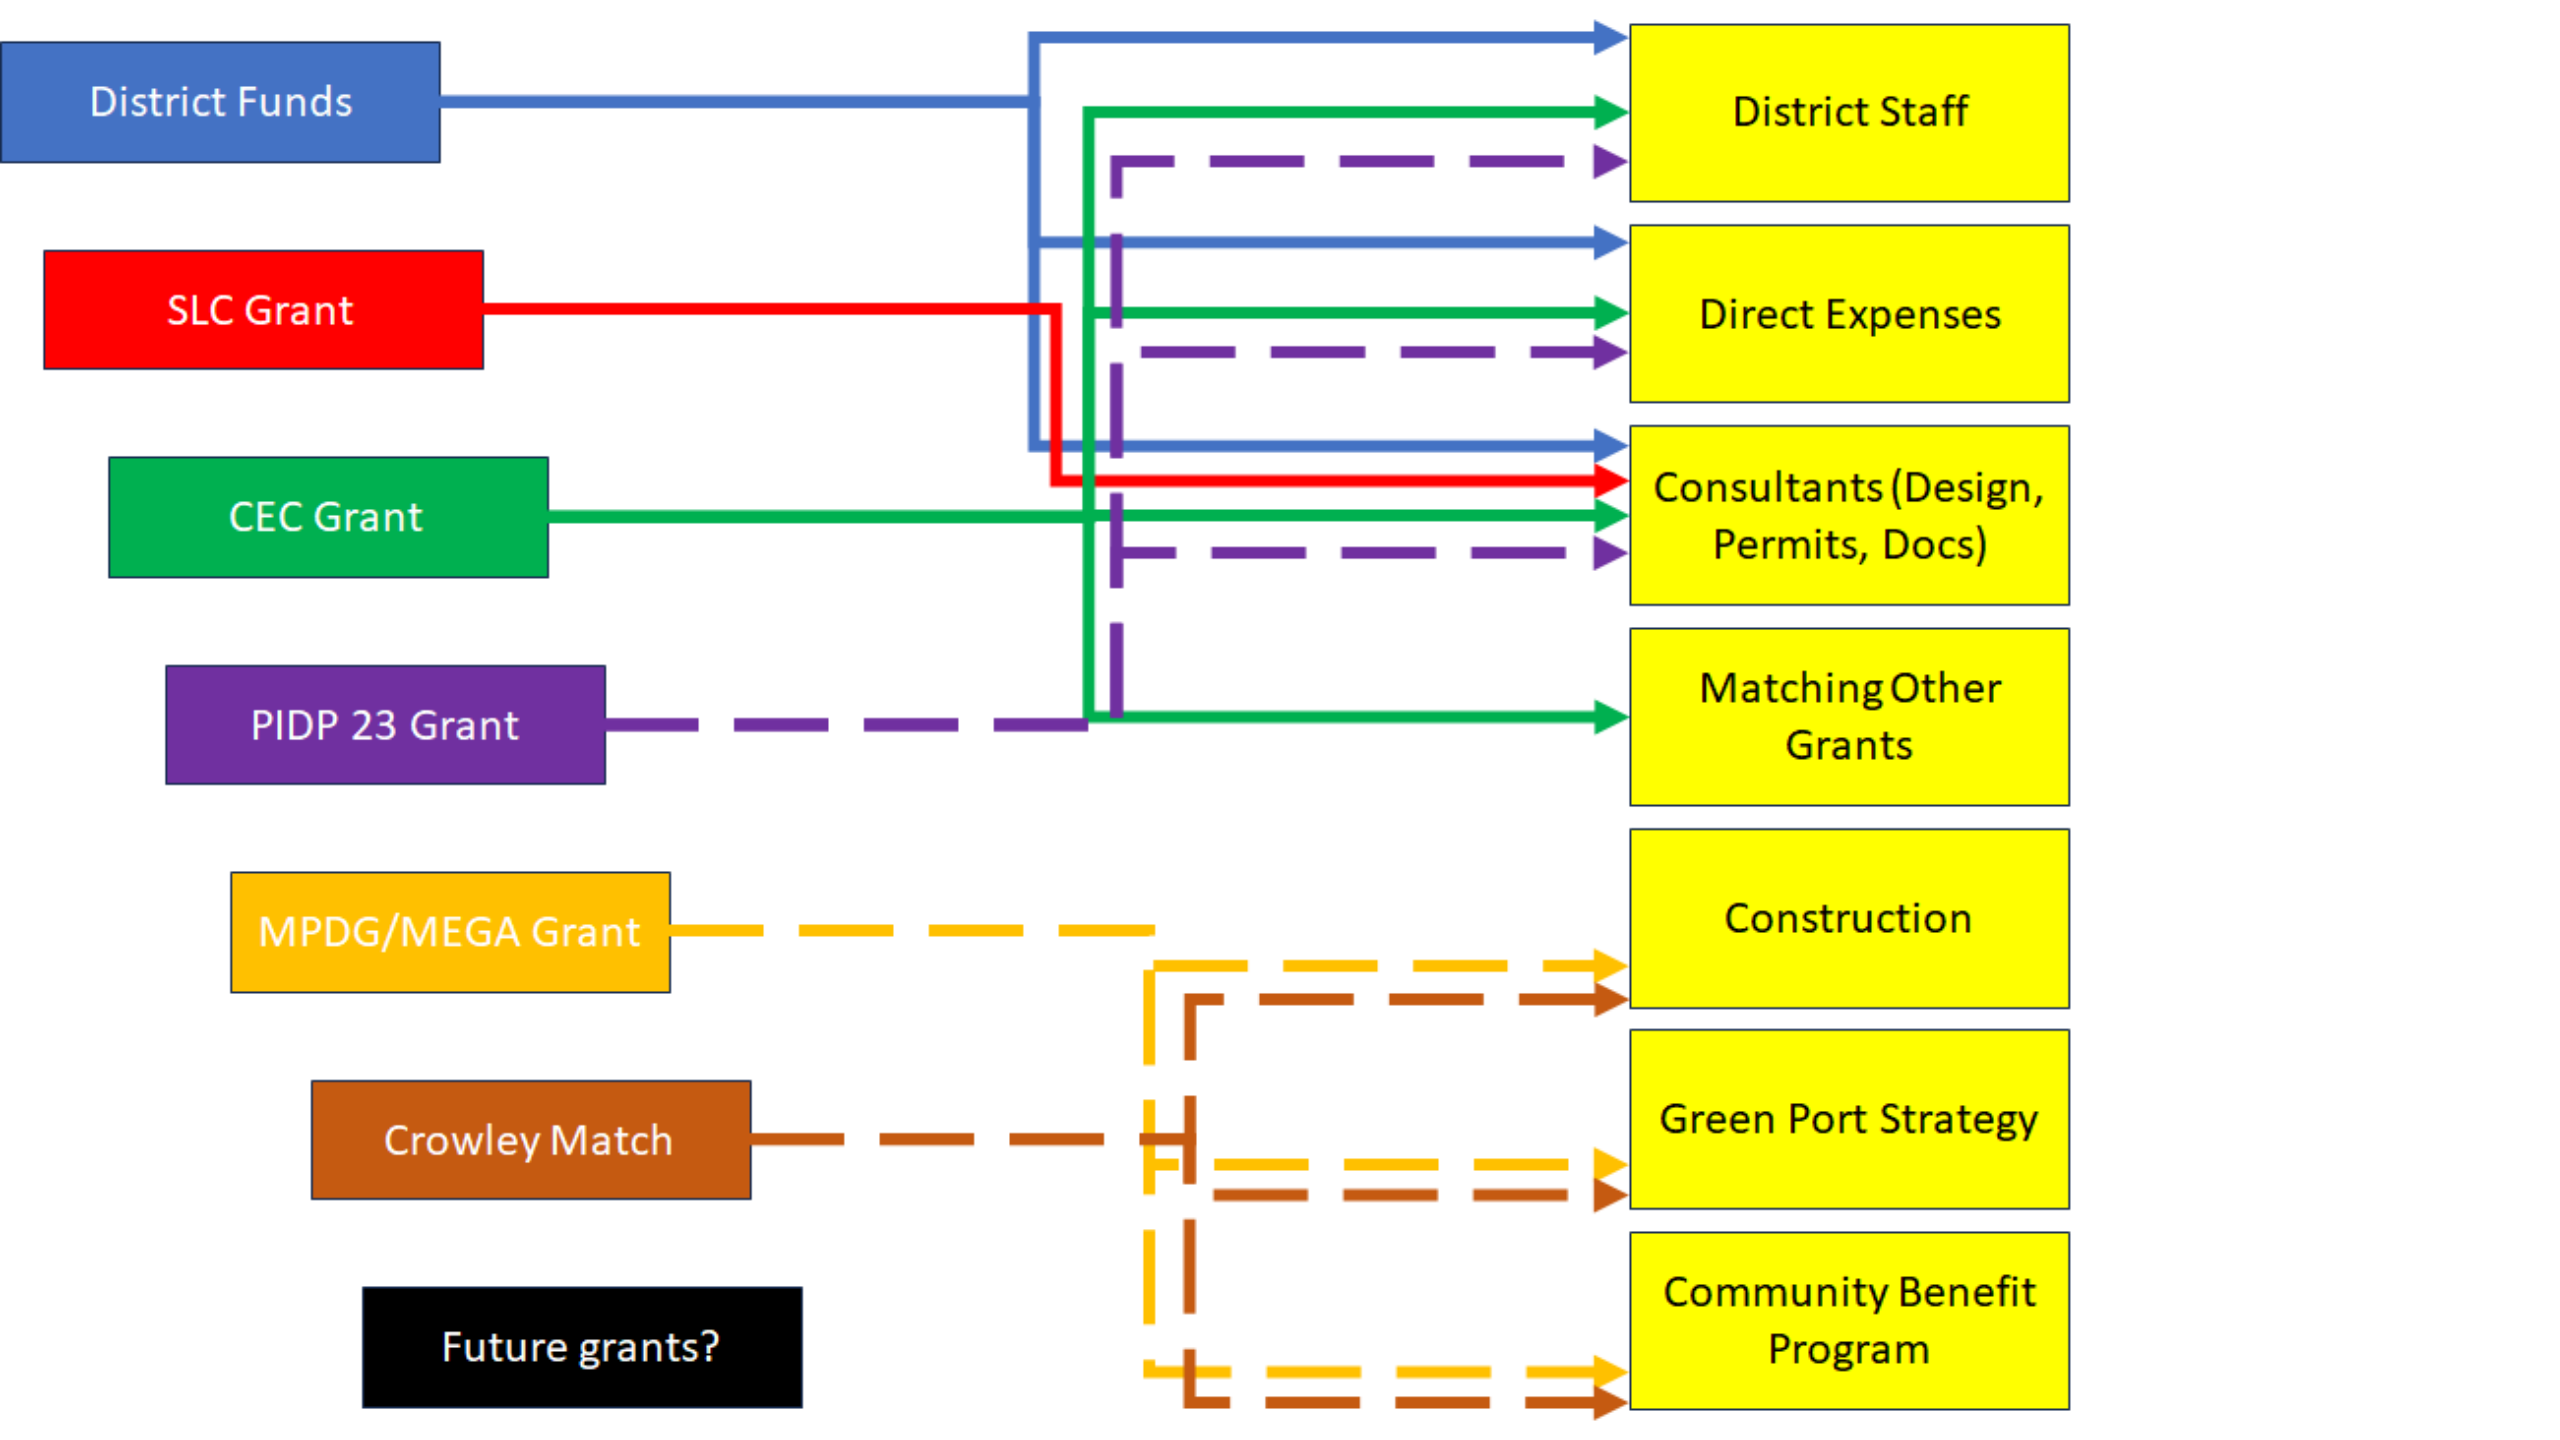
District Funds

SLC Grant

CEC Grant

PIDP 23 Grant

MPDG/MEGA Grant

Crowley Match

Future grants?

District Staff

Direct Expenses

Consultants (Design, Permits, Docs)

Matching Other Grants

Construction

Green Port Strategy

Community Benefit Program